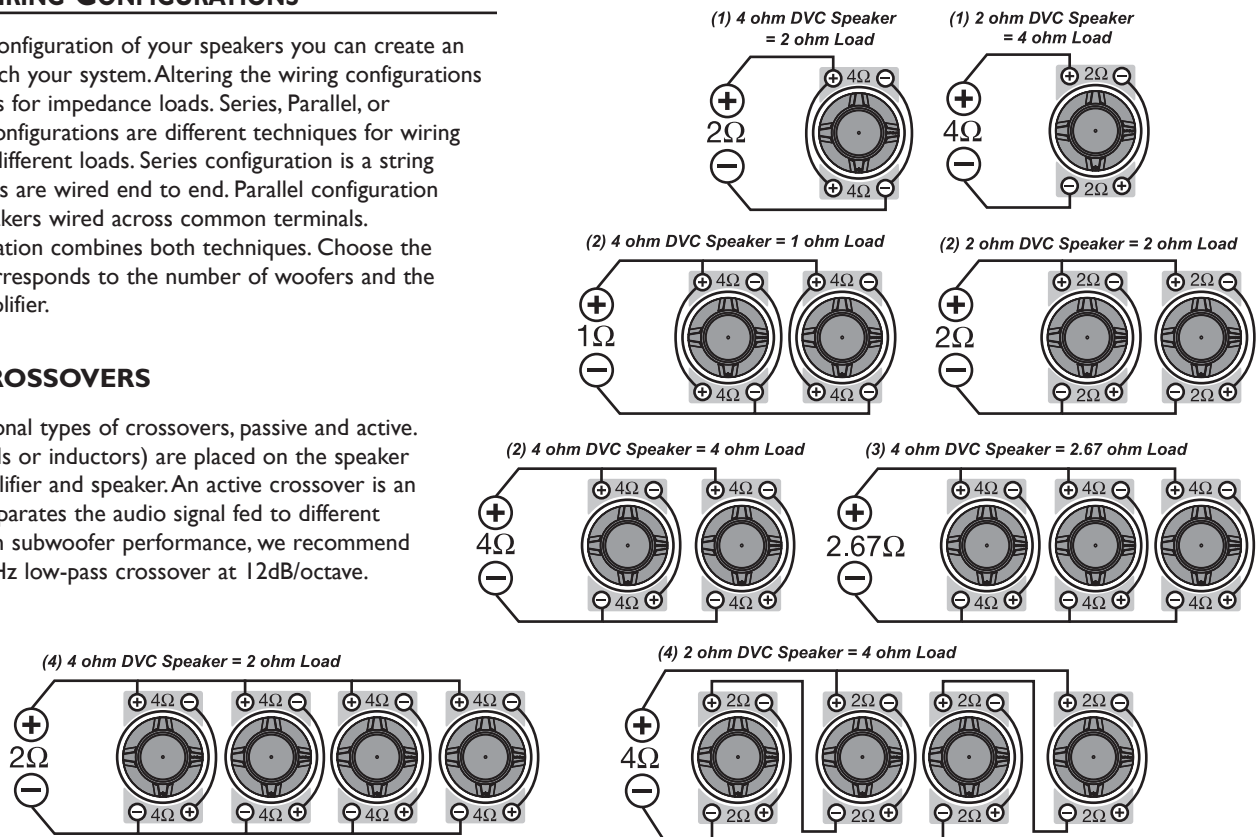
IRING CONFIGURATIONS

onfiguration of your speakers you can create an ch your system. Altering the wiring configurations s for impedance loads. Series, Parallel, or onfigurations are different techniques for wiring ifferent loads. Series configuration is a string s are wired end to end. Parallel configuration kers wired across common terminals. ation combines both techniques. Choose the rresponds to the number of woofers and the lifier.

ROSSOVERS

onal types of crossovers, passive and active. s or inductors) are placed on the speaker lifier and speaker. An active crossover is an parates the audio signal fed to different n subwoofer performance, we recommend Hz low-pass crossover at 12dB/octave.

(1) 4 ohm DVC Speaker = 2 ohm Load

+ 2Ω −

+ 4Ω −

+ 4Ω −

(1) 2 ohm DVC Speaker = 4 ohm Load

+ 4Ω −

+ 2Ω −

− 2Ω +

(2) 4 ohm DVC Speaker = 1 ohm Load

+ 1Ω −

+ 4Ω − + 4Ω −

+ 4Ω − + 4Ω −

(2) 2 ohm DVC Speaker = 2 ohm Load

+ 2Ω −

+ 2Ω − + 2Ω −

− 2Ω + − 2Ω +

(2) 4 ohm DVC Speaker = 4 ohm Load

+ 4Ω −

+ 4Ω − + 4Ω −

− 4Ω + − 4Ω +

(3) 4 ohm DVC Speaker = 2.67 ohm Load

+ 2.67Ω −

+ 4Ω − + 4Ω − + 4Ω −

− 4Ω + − 4Ω + − 4Ω +

(4) 4 ohm DVC Speaker = 2 ohm Load

+ 2Ω −

+ 4Ω − + 4Ω − + 4Ω − + 4Ω −

− 4Ω + − 4Ω + − 4Ω + − 4Ω +

(4) 2 ohm DVC Speaker = 4 ohm Load

+ 4Ω −

+ 2Ω − + 2Ω − + 2Ω − + 2Ω −

− 2Ω + − 2Ω + − 2Ω + − 2Ω +